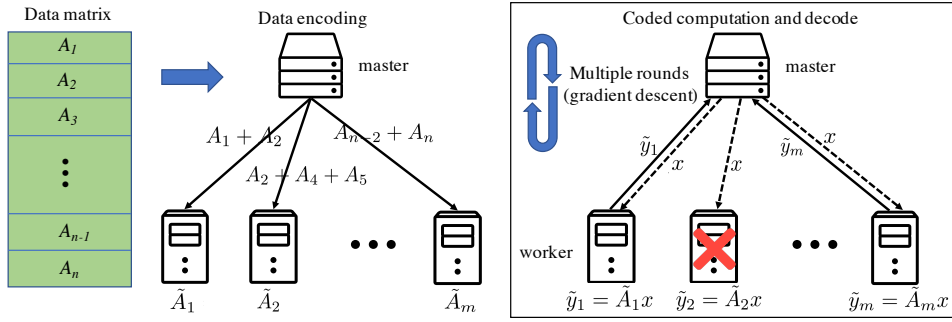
Data matrix

$A_1$

$A_2$

$A_3$

$\vdots$

$A_{n-1}$

$A_n$

Data encoding

master

$A_1 + A_2$

$A_{n-2} + A_n$

$A_2 + A_4 + A_5$

$\tilde{A}_1$

$\tilde{A}_2$

$\tilde{A}_m$

Coded computation and decode

Multiple rounds (gradient descent)

master

$\tilde{y}_1$

$x$

$x$

$\tilde{y}_m$

$x$

worker

$\tilde{y}_1 = \tilde{A}_1 x$

$\tilde{y}_2 = \tilde{A}_2 x$

$\tilde{y}_m = \tilde{A}_m x$